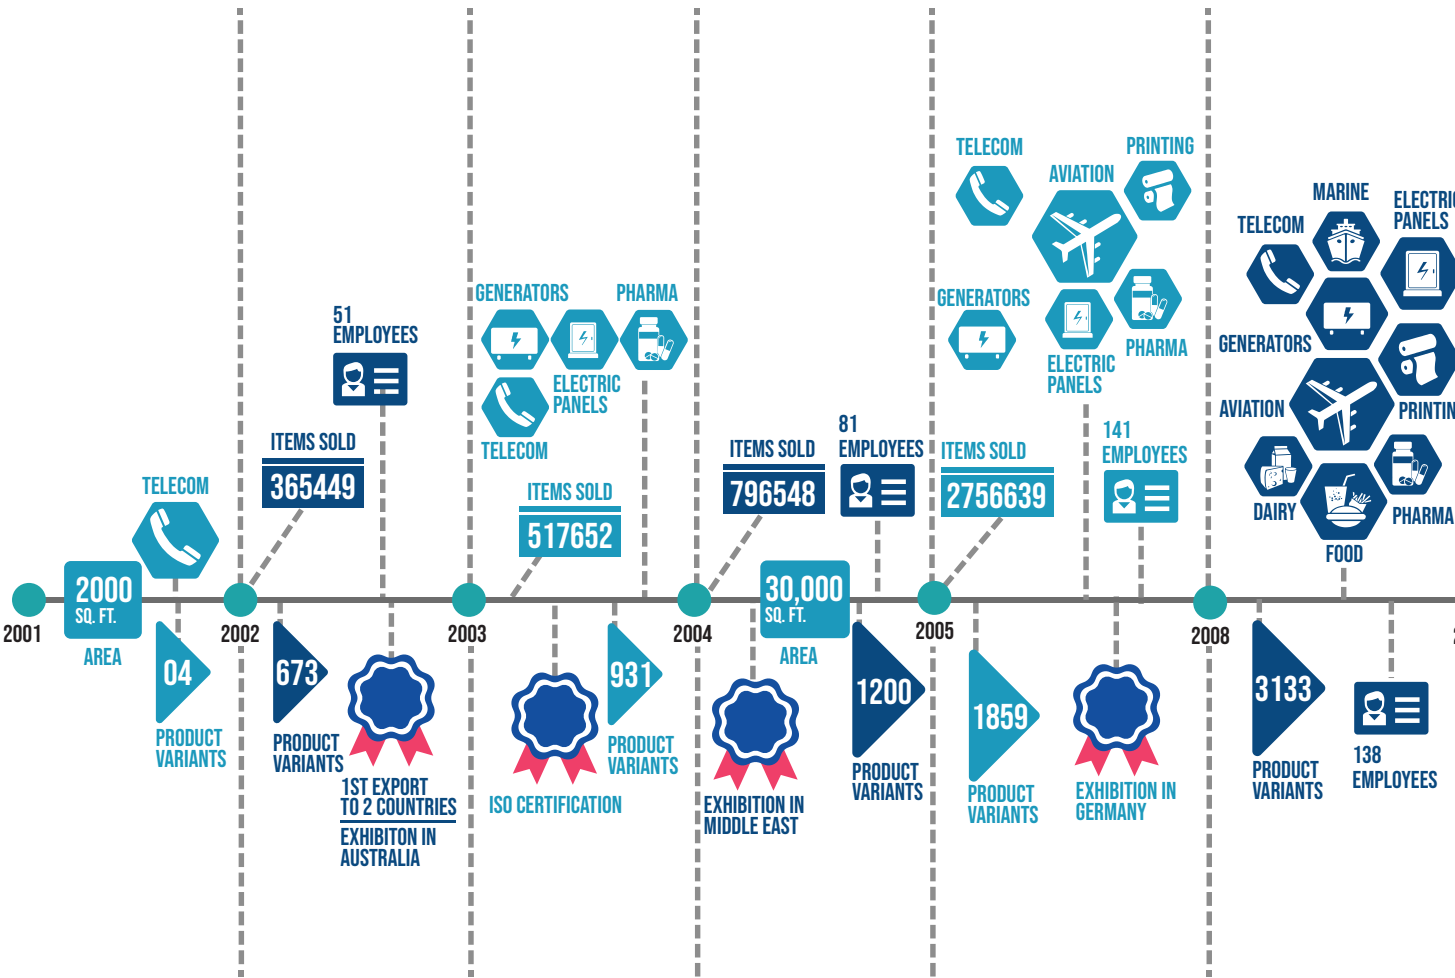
2001

2000 SQ. FT.
AREA

TELECOM

04
PRODUCT VARIANTS

2002

ITEMS SOLD
365449

51 EMPLOYEES

673
PRODUCT VARIANTS

1ST EXPORT TO 2 COUNTRIES
EXHIBITON IN AUSTRALIA

2003

GENERATORS
ELECTRIC PANELS
PHARMA
TELECOM

ITEMS SOLD
517652

ISO CERTIFICATION

931
PRODUCT VARIANTS

2004

ITEMS SOLD
796548

EXHIBITION IN MIDDLE EAST

30,000 SQ. FT.
AREA

81 EMPLOYEES

1200
PRODUCT VARIANTS

2005

TELECOM
AVIATION
PRINTING
GENERATORS
ELECTRIC PANELS
PHARMA

ITEMS SOLD
2756639

141 EMPLOYEES

1859
PRODUCT VARIANTS

EXHIBITION IN GERMANY

2008

TELECOM
MARINE
ELECTRI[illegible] PANELS
GENERATORS
AVIATION
PRINTIN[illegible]
DAIRY
FOOD
PHARMA

3133
PRODUCT VARIANTS

138 EMPLOYEES